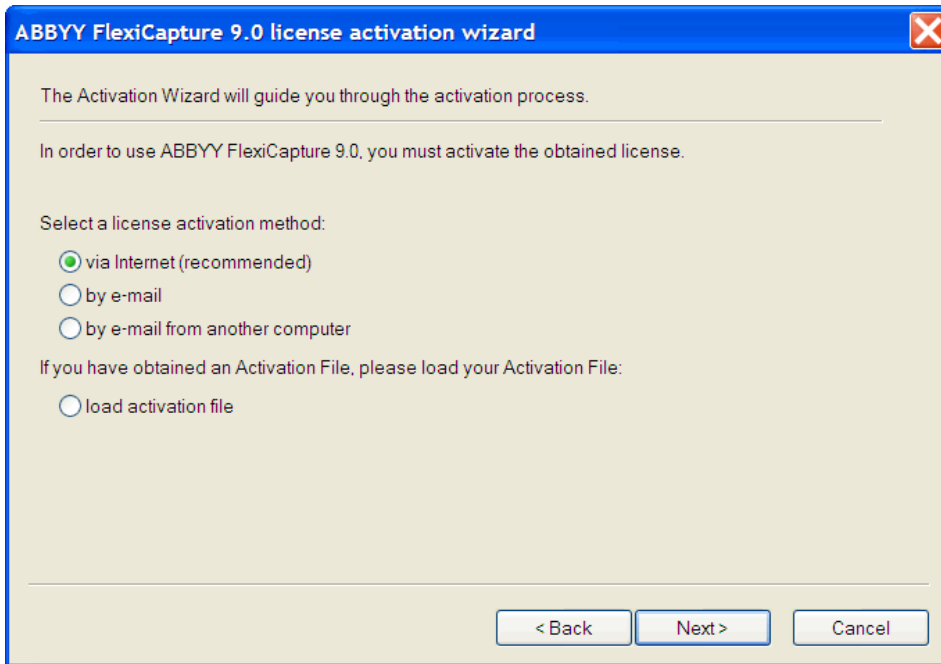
ABBYY FlexiCapture 9.0 license activation wizard

The Activation Wizard will guide you through the activation process.

In order to use ABBYY FlexiCapture 9.0, you must activate the obtained license.

Select a license activation method:

via Internet (recommended)

by e-mail

by e-mail from another computer

If you have obtained an Activation File, please load your Activation File:

load activation file

< Back

Next >

Cancel